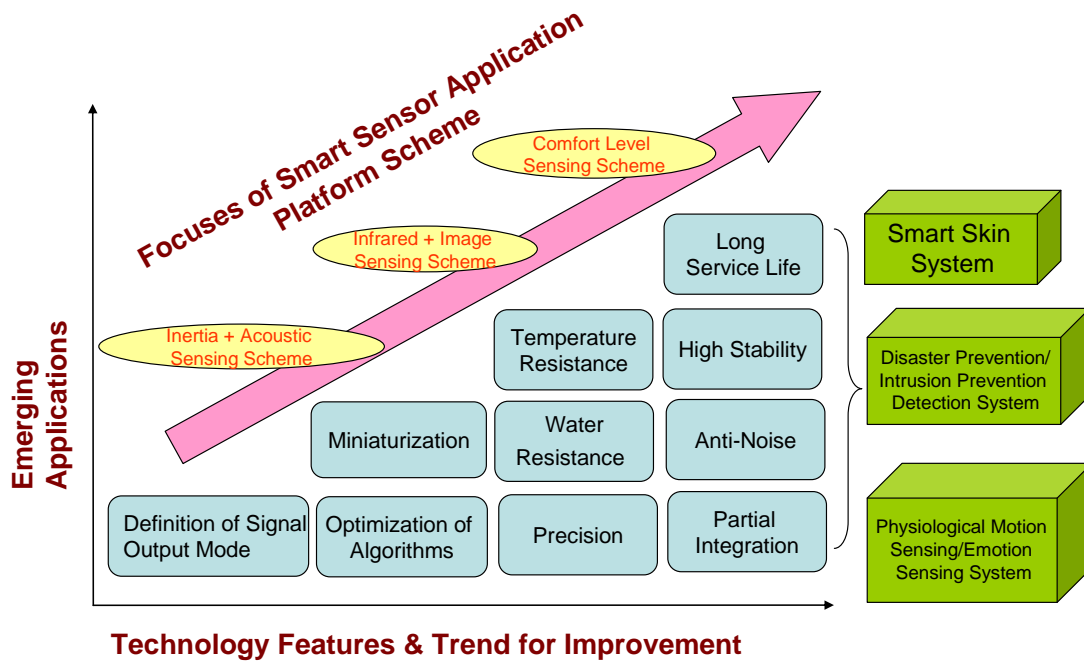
Focuses of Smart Sensor Application Platform Scheme

Comfort Level Sensing Scheme

Infrared + Image Sensing Scheme

Inertia + Acoustic Sensing Scheme

Emerging Applications

Long Service Life

Temperature Resistance

High Stability

Miniaturization

Water Resistance

Anti-Noise

Definition of Signal Output Mode

Optimization of Algorithms

Precision

Partial Integration

Smart Skin System

Disaster Prevention/ Intrusion Prevention Detection System

Physiological Motion Sensing/Emotion Sensing System

Technology Features & Trend for Improvement